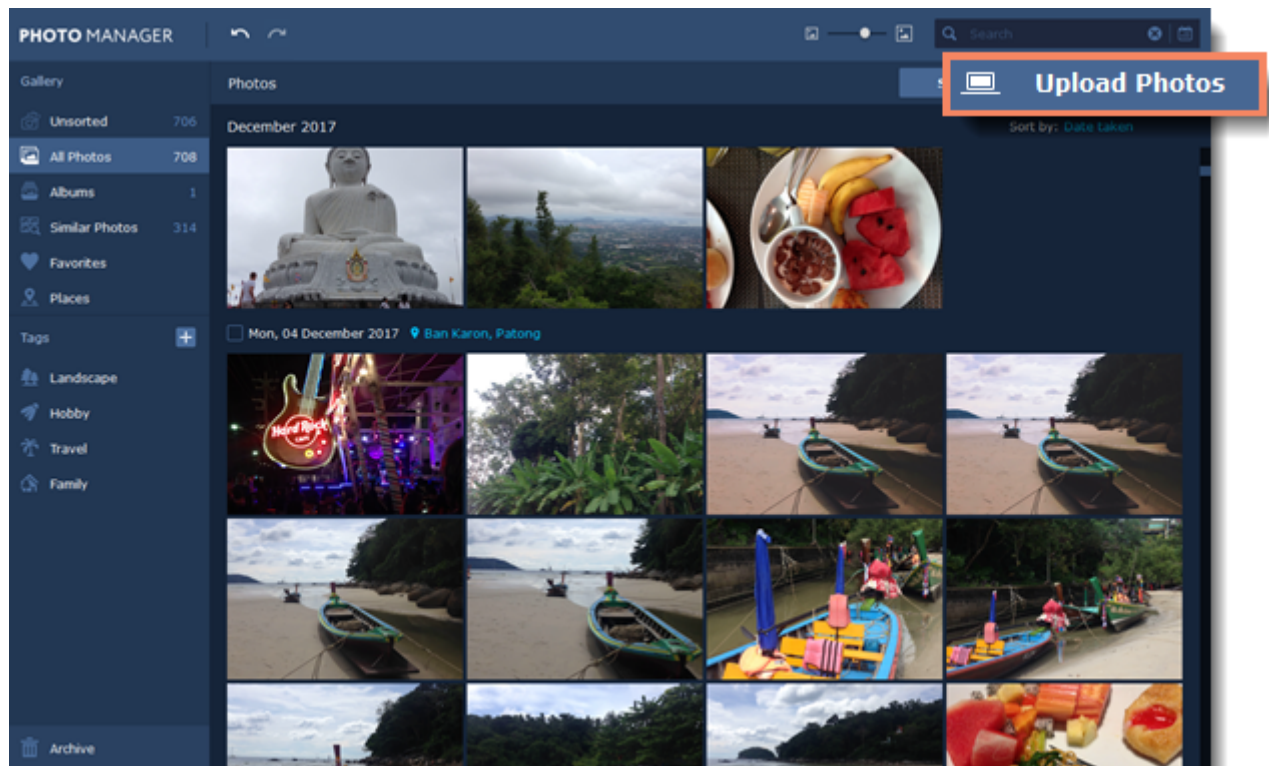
PHOTO MANAGER

Search

Gallery

Unsorted 706

All Photos 708

Albums 1

Similar Photos 314

Favorites

Places

Tags

Landscape

Hobby

Travel

Family

Archive

Photos

Upload Photos

Sort by: Date taken

December 2017

Mon, 04 December 2017 Ban Karon, Patong

Hard Rock CAFE